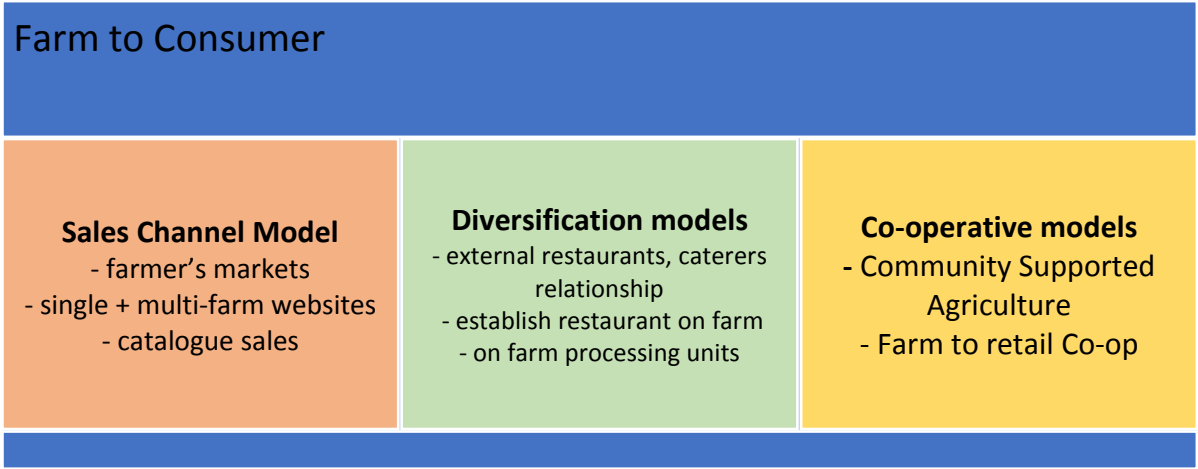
Farm to Consumer

**Sales Channel Model**
- farmer's markets
- single + multi-farm websites
- catalogue sales

**Diversification models**
- external restaurants, caterers relationship
- establish restaurant on farm
- on farm processing units

**Co-operative models**
- Community Supported Agriculture
- Farm to retail Co-op